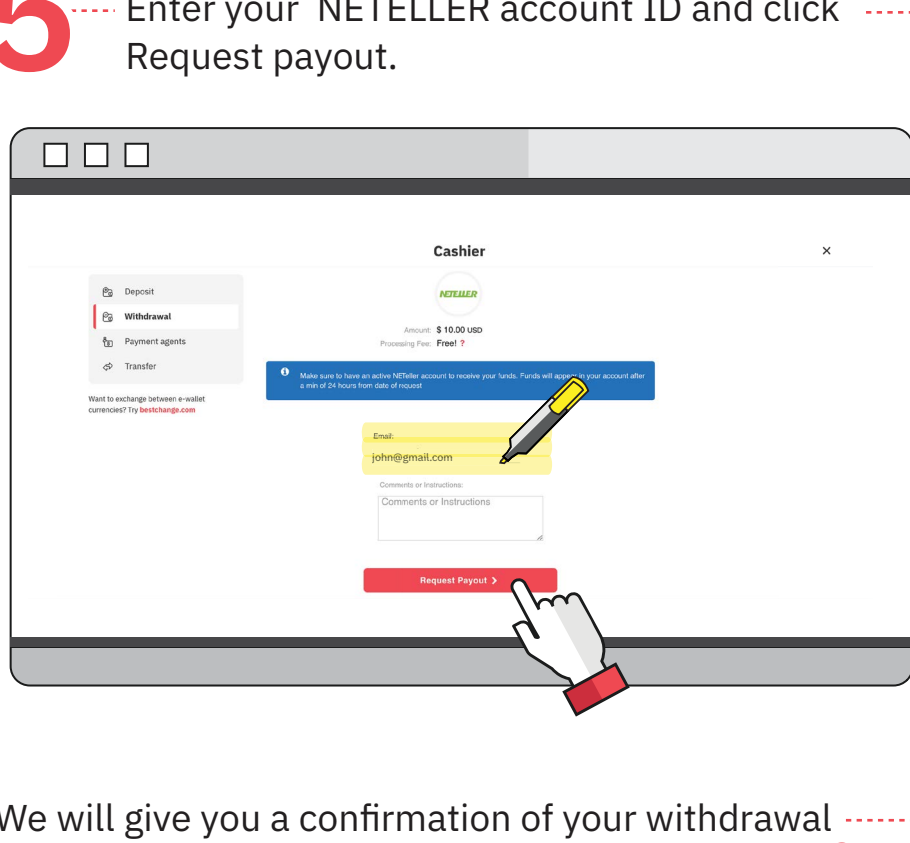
5 Enter your NETELLER account ID and click Request payout.

Cashier

×

Deposit

Withdrawal

Payment agents

Transfer

Want to exchange between e-wallet currencies? Try bestchange.com

NETELLER

Amount: $ 10.00 USD

Processing Fee: Free! ?

Make sure to have an active NETeller account to receive your funds. Funds will appear in your account after a min of 24 hours from date of request

Email:

john@gmail.com

Comments or Instructions:

Comments or Instructions

Request Payout >

We will give you a confirmation of your withdrawal